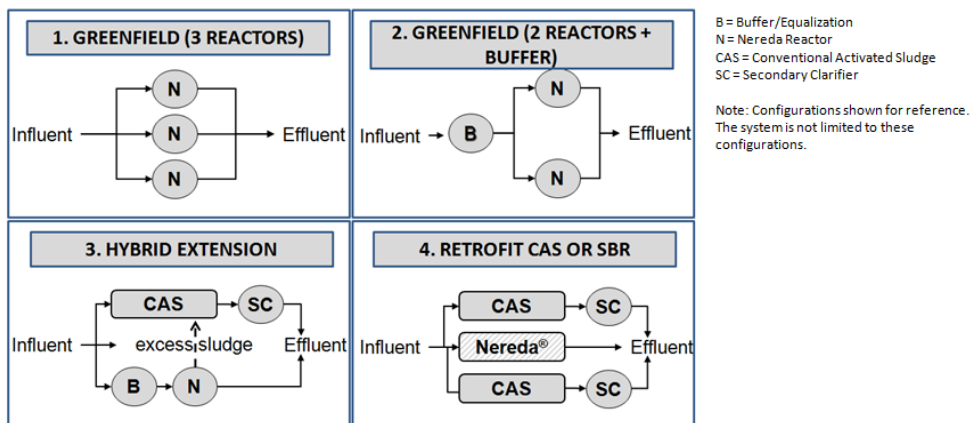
1. GREENFIELD (3 REACTORS)

N
N
N
Influent
Effluent

2. GREENFIELD (2 REACTORS + BUFFER)

B
N
N
Influent
Effluent

B = Buffer/Equalization
N = Nereda Reactor
CAS = Conventional Activated Sludge
SC = Secondary Clarifier

Note: Configurations shown for reference. The system is not limited to these configurations.

3. HYBRID EXTENSION

CAS
SC
Influent
excess sludge
Effluent
B
N

4. RETROFIT CAS OR SBR

CAS
SC
Influent
Nereda®
Effluent
CAS
SC